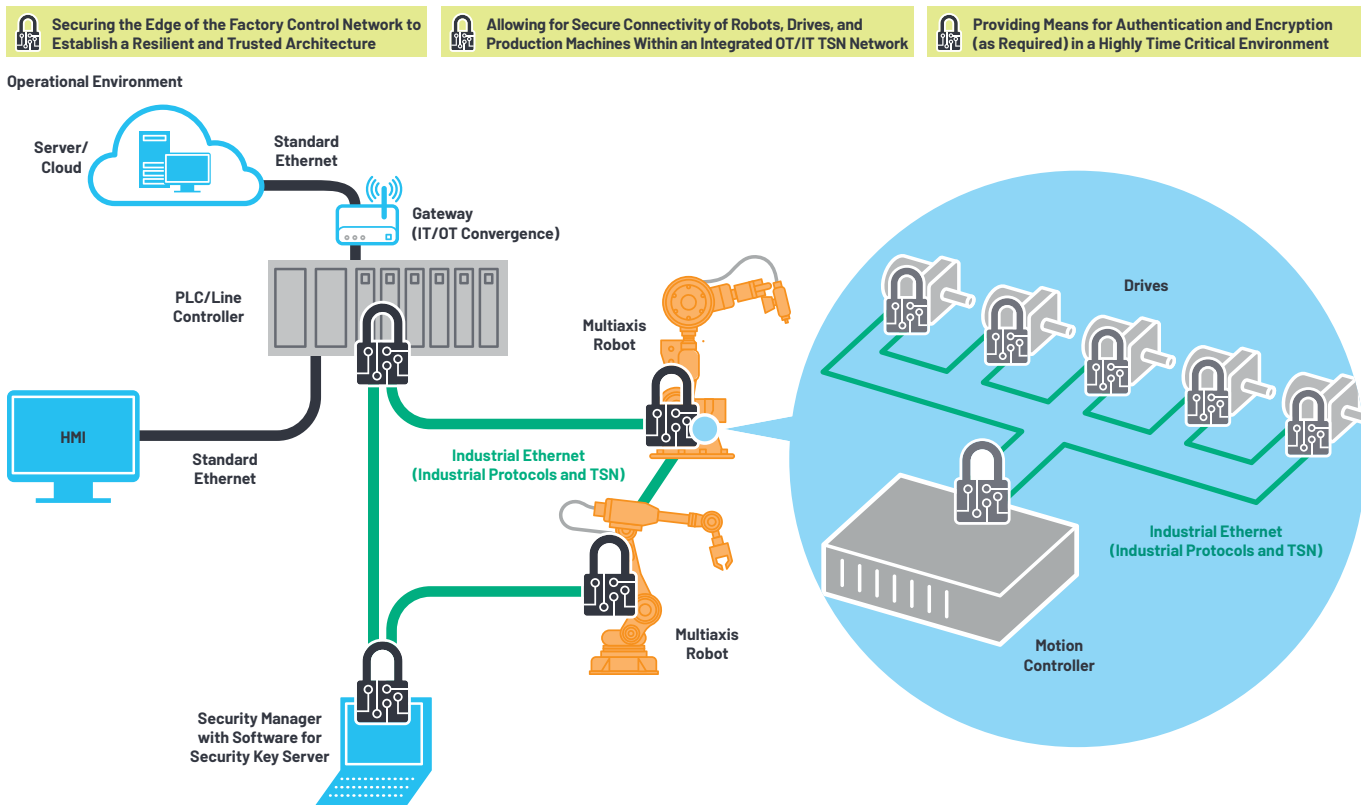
Securing the Edge of the Factory Control Network to Establish a Resilient and Trusted Architecture

Allowing for Secure Connectivity of Robots, Drives, and Production Machines Within an Integrated OT/IT TSN Network

Providing Means for Authentication and Encryption (as Required) in a Highly Time Critical Environment

Operational Environment

Server/ Cloud

Standard Ethernet

Gateway (IT/OT Convergence)

PLC/Line Controller

Multiaxis Robot

Drives

HMI

Standard Ethernet

Industrial Ethernet (Industrial Protocols and TSN)

Industrial Ethernet (Industrial Protocols and TSN)

Multiaxis Robot

Motion Controller

Security Manager with Software for Security Key Server